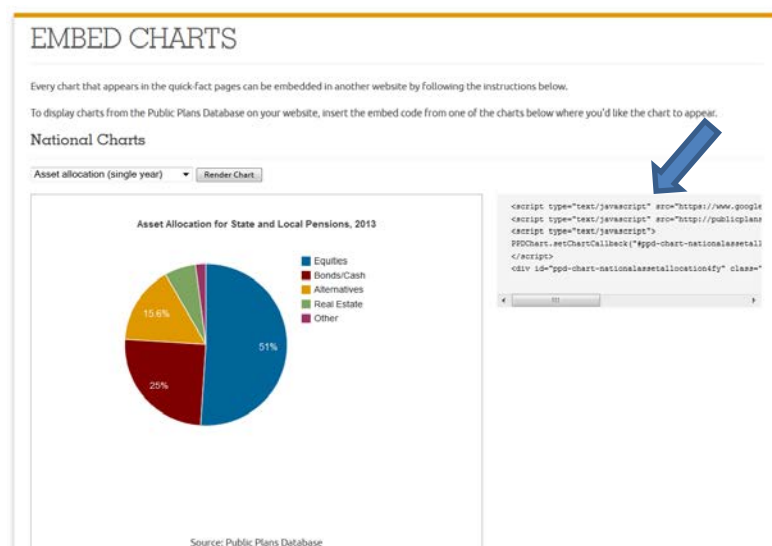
EMBED CHARTS

Every chart that appears in the quick-fact pages can be embedded in another website by following the instructions below.

To display charts from the Public Plans Database on your website, insert the embed code from one of the charts below where you'd like the chart to appear.

National Charts

Asset allocation (single year)

Render Chart

Asset Allocation for State and Local Pensions, 2013

Equities
Bonds/Cash
Alternatives
Real Estate
Other

15.6%
51%
25%

Source: Public Plans Database

<script type="text/javascript" src="https://www.google
<script type="text/javascript" src="http://publicplans
<script type="text/javascript">
PPDChart.setChartCallback("#ppd-chart-nationalassetall
</script>
<div id="ppd-chart-nationalassetallocation4fy" class="